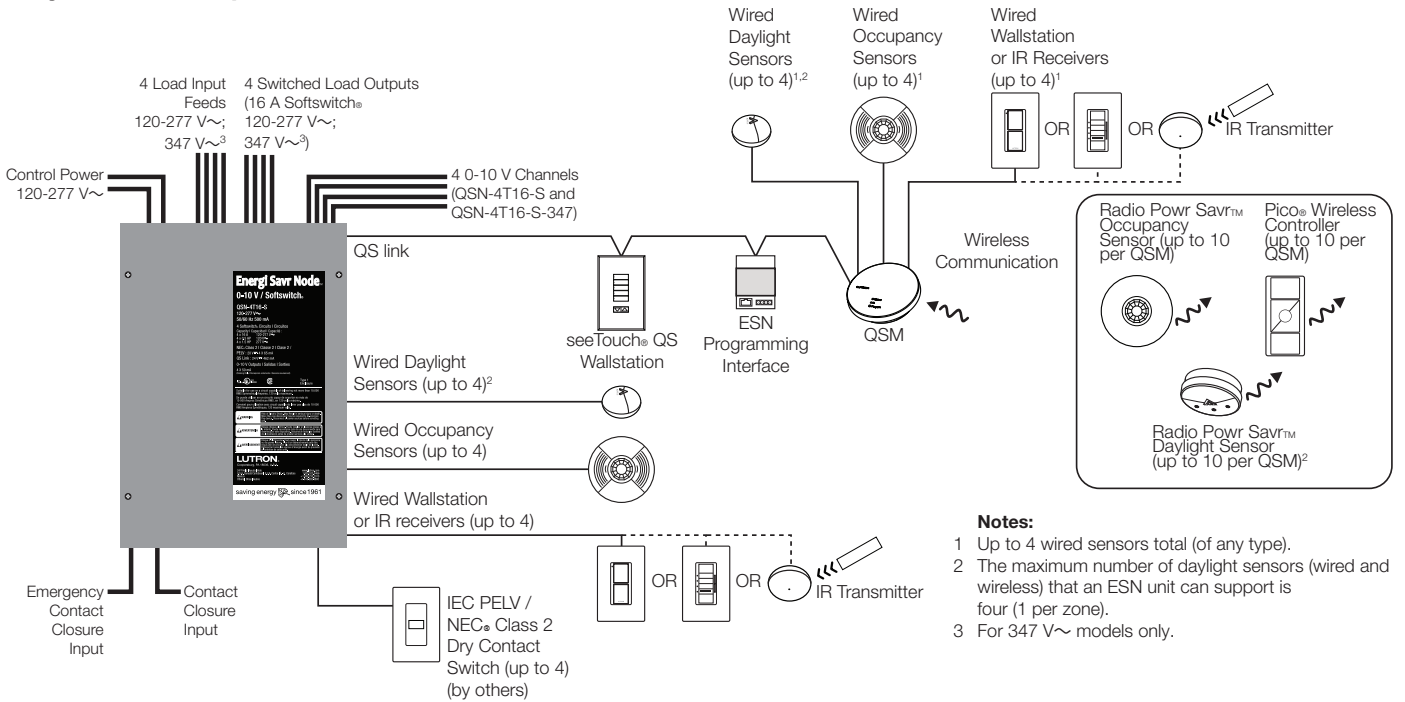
Wired Daylight Sensors (up to 4)$^{1,2}$

Wired Occupancy Sensors (up to 4)$^{1}$

Wired Wallstation or IR Receivers (up to 4)$^{1}$

OR

OR

IR Transmitter

4 Load Input Feeds 120-277 V~; 347 V~$^{3}$

4 Switched Load Outputs (16 A Softswitch® 120-277 V~; 347 V~$^{3}$)

Control Power 120-277 V~

4 0-10 V Channels (QSN-4T16-S and QSN-4T16-S-347)

QS link

Wireless Communication

Radio Powr Savr™ Occupancy Sensor (up to 10 per QSM)

Pico® Wireless Controller (up to 10 per QSM)

Energi Savr Node

0–10 V / Softswitch®

QSN-4T16-S

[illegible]

LUTRON

saving energy since 1961

seeTouch® QS Wallstation

ESN Programming Interface

QSM

Wired Daylight Sensors (up to 4)$^{2}$

Wired Occupancy Sensors (up to 4)

Wired Wallstation or IR receivers (up to 4)

Radio Powr Savr™ Daylight Sensor (up to 10 per QSM)$^{2}$

Notes:
1 Up to 4 wired sensors total (of any type).
2 The maximum number of daylight sensors (wired and wireless) that an ESN unit can support is four (1 per zone).
3 For 347 V~ models only.

OR

OR

IR Transmitter

Emergency Contact Closure Input

Contact Closure Input

IEC PELV / NEC® Class 2 Dry Contact Switch (up to 4) (by others)